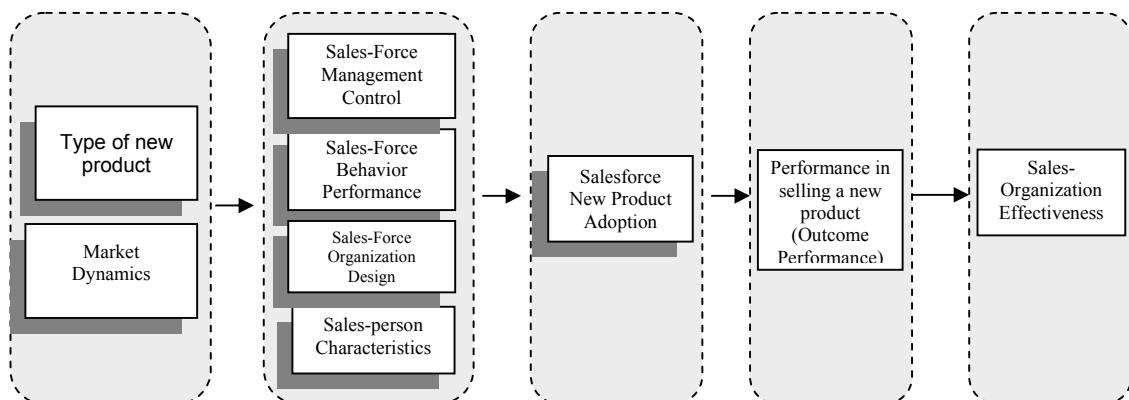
Type of new product

Market Dynamics

Sales-Force Management Control

Sales-Force Behavior Performance

Sales-Force Organization Design

Sales-person Characteristics

Salesforce New Product Adoption

Performance in selling a new product (Outcome Performance)

Sales-Organization Effectiveness